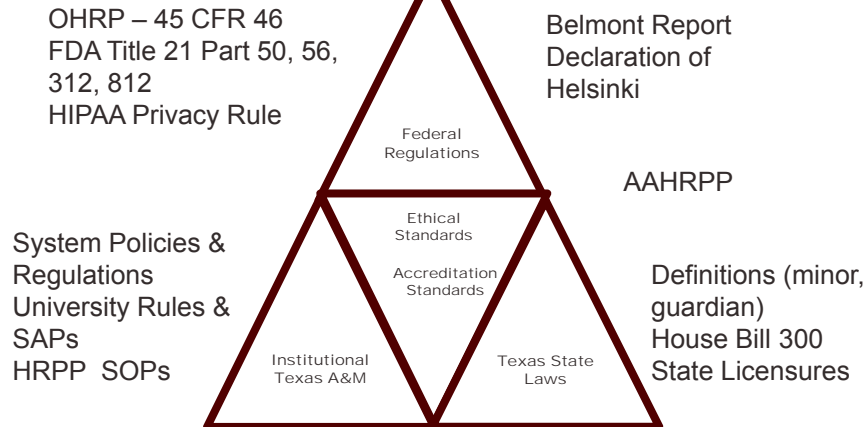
OHRP – 45 CFR 46
FDA Title 21 Part 50, 56, 312, 812
HIPAA Privacy Rule

Belmont Report
Declaration of Helsinki

Federal Regulations

AAHRPP

Ethical Standards

Accreditation Standards

System Policies & Regulations
University Rules & SAPs
HRPP SOPs

Institutional Texas A&M

Texas State Laws

Definitions (minor, guardian)
House Bill 300
State Licensures